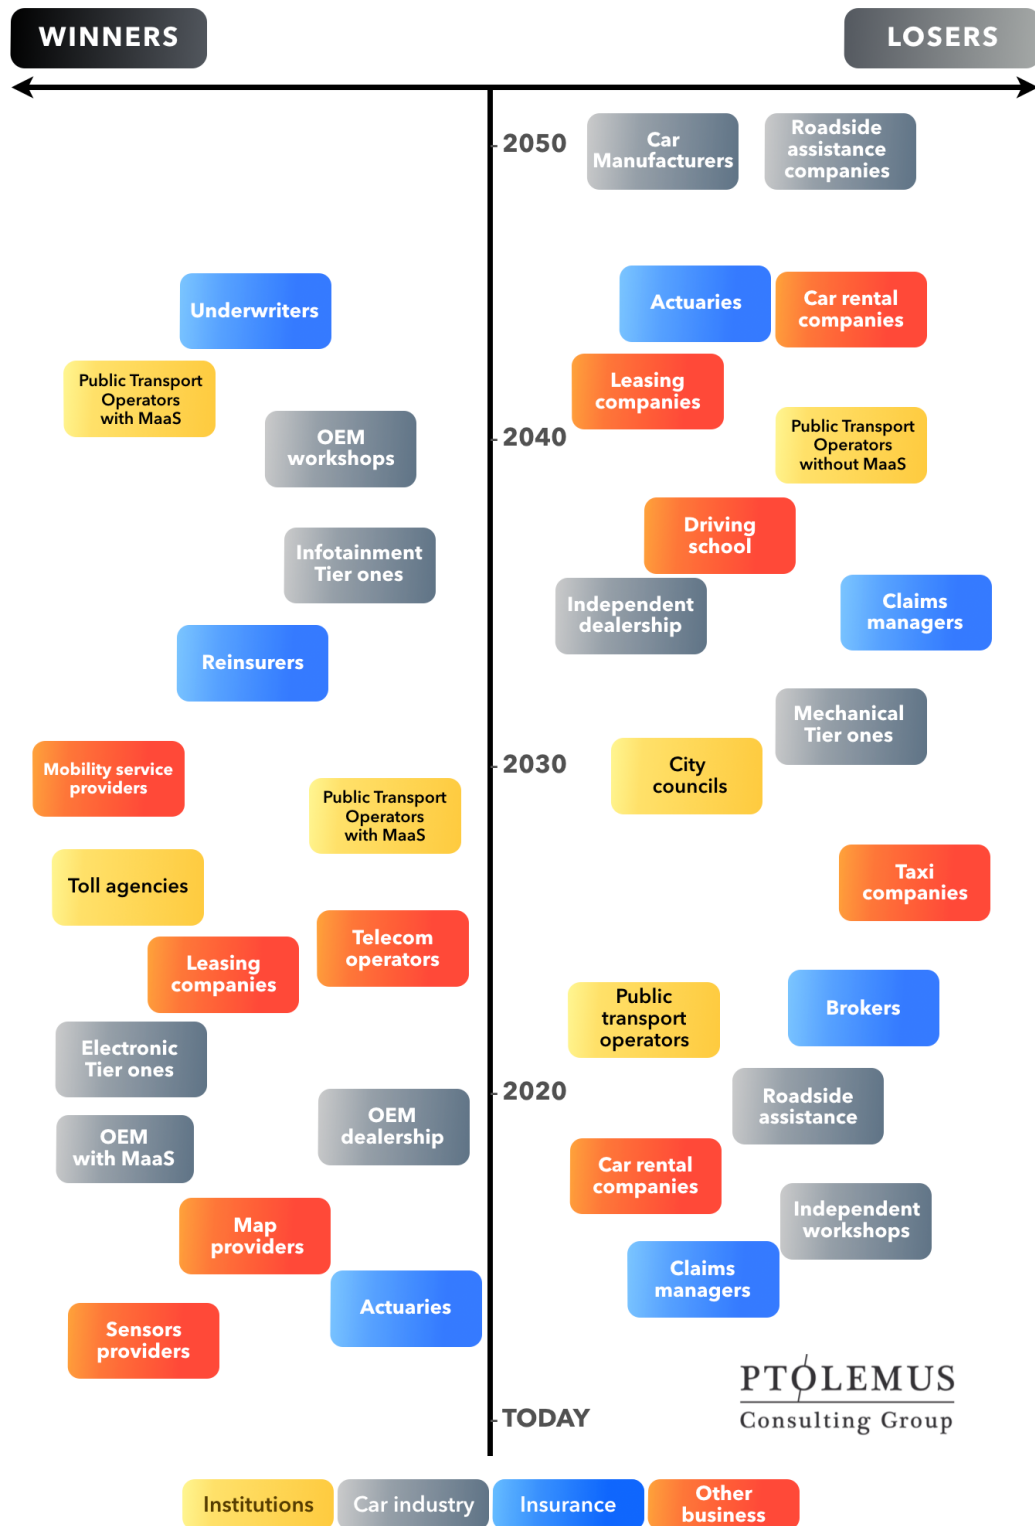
WINNERS

LOSERS

2050

Car Manufacturers

Roadside assistance companies

Underwriters

Actuaries

Car rental companies

Public Transport Operators with MaaS

Leasing companies

OEM workshops

2040

Public Transport Operators without MaaS

Driving school

Infotainment Tier ones

Independent dealership

Claims managers

Reinsurers

Mechanical Tier ones

2030

City councils

Mobility service providers

Public Transport Operators with MaaS

Taxi companies

Toll agencies

Telecom operators

Leasing companies

Public transport operators

Brokers

Electronic Tier ones

2020

Roadside assistance

OEM with MaaS

OEM dealership

Car rental companies

Map providers

Independent workshops

Claims managers

Actuaries

Sensors providers

PTOLEMUS Consulting Group

TODAY

Institutions

Car industry

Insurance

Other business